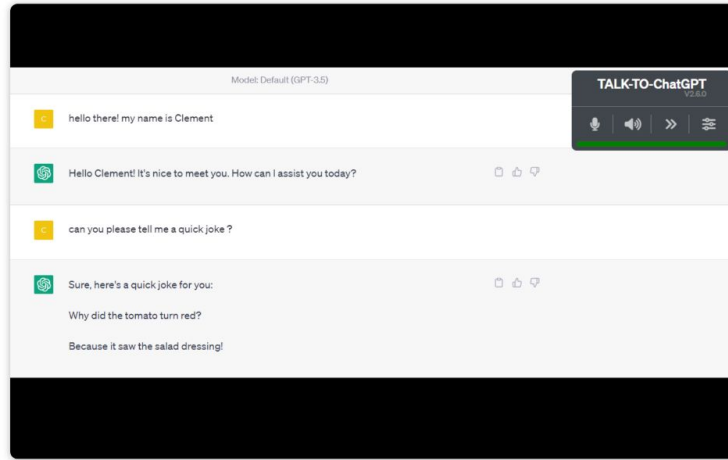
Model: Default (GPT-3.5)

TALK-TO-ChatGPT
V2.6.0

C hello there! my name is Clement

Hello Clement! It's nice to meet you. How can I assist you today?

C can you please tell me a quick joke ?

Sure, here's a quick joke for you:

Why did the tomato turn red?

Because it saw the salad dressing!